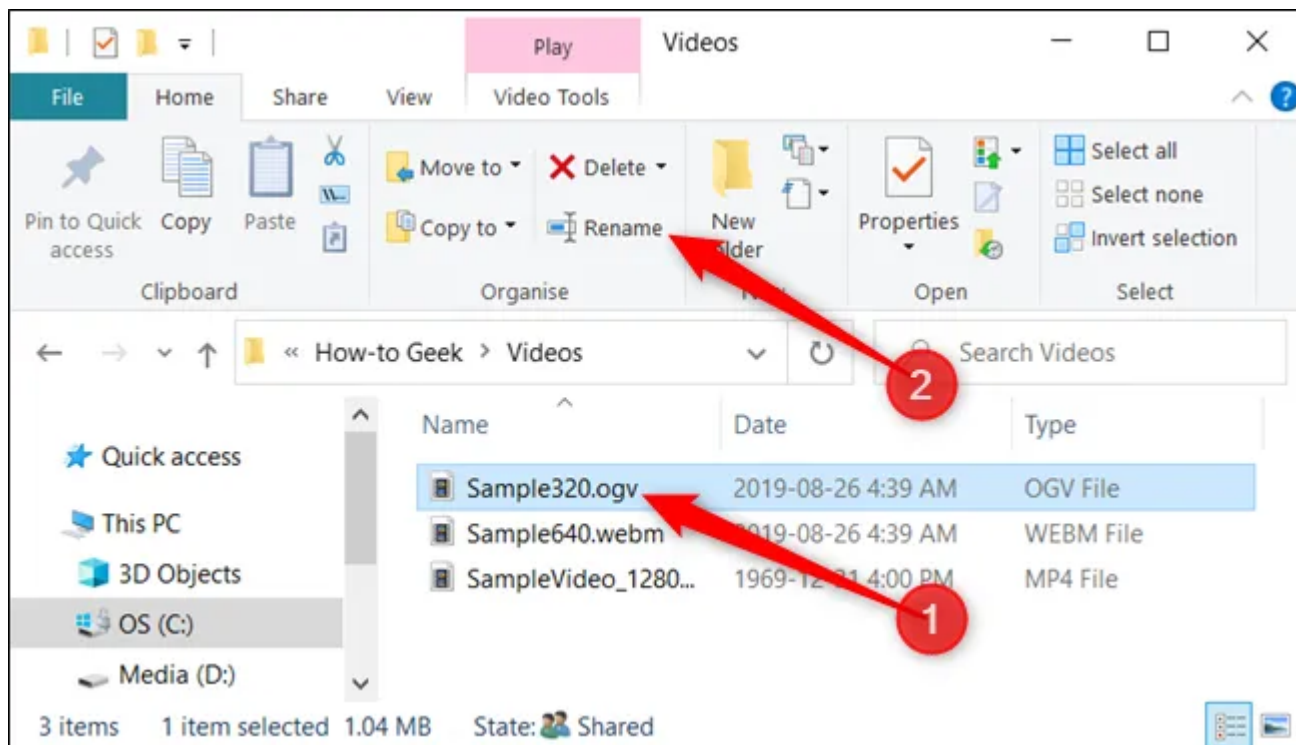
Play

Videos

File Home Share View Video Tools

Pin to Quick access Copy Paste

Clipboard

Move to Delete

Copy to Rename

Organise

New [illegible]lder

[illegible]

Properties

Open

Select all

Select none

Invert selection

Select

« How-to Geek > Videos

Search Videos

Quick access

This PC

3D Objects

OS (C:)

Media (D:)

| Name | Date | Type |
|---|---|---|
| Sample320.ogv | 2019-08-26 4:39 AM | OGV File |
| Sample640.webm | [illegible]019-08-26 4:39 AM | WEBM File |
| SampleVideo_1280... | 1969-1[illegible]1 4:00 PM | MP4 File |

2

1

3 items 1 item selected 1.04 MB State: Shared